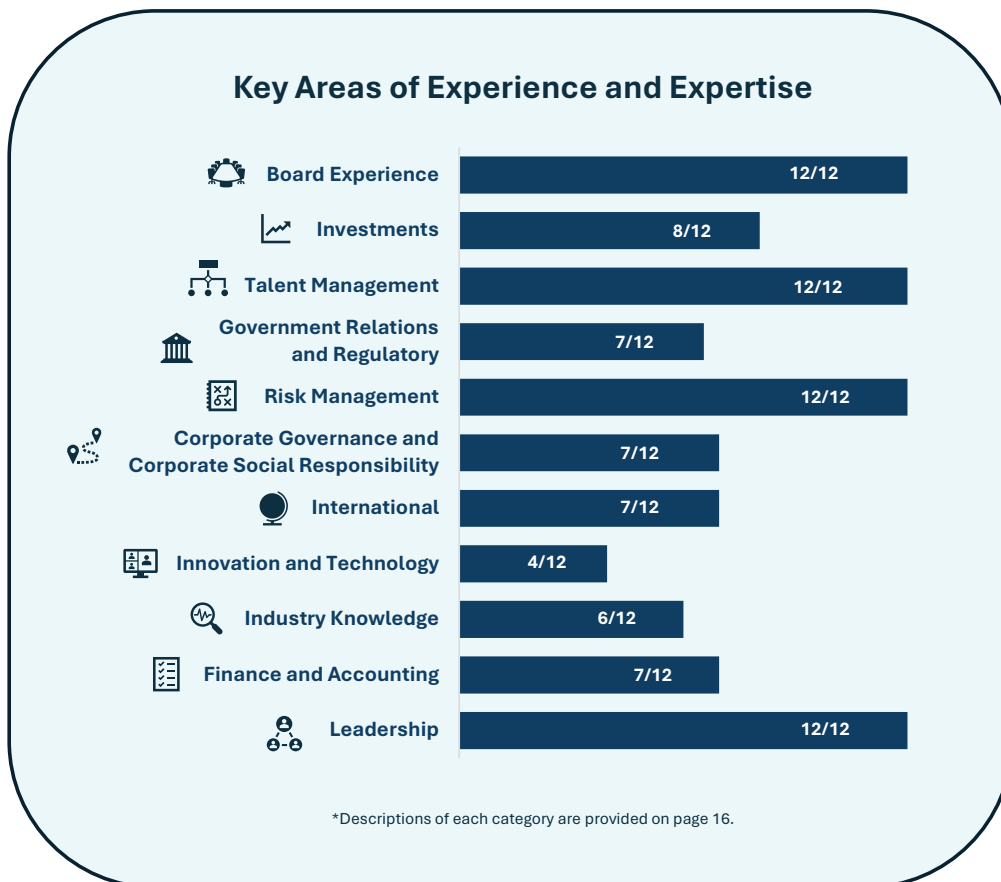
Key Areas of Experience and Expertise

Board Experience 12/12
Investments 8/12
Talent Management 12/12
Government Relations and Regulatory 7/12
Risk Management 12/12
Corporate Governance and Corporate Social Responsibility 7/12
International 7/12
Innovation and Technology 4/12
Industry Knowledge 6/12
Finance and Accounting 7/12
Leadership 12/12

*Descriptions of each category are provided on page 16.